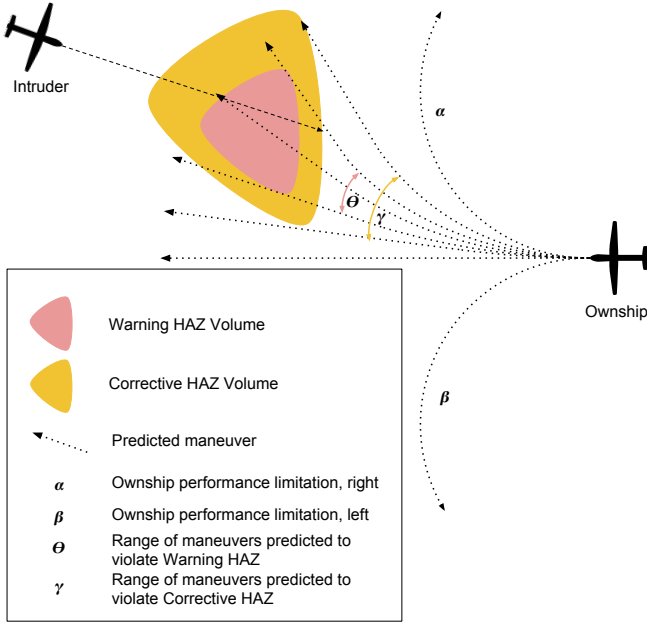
Intruder

$\alpha$

$\Theta$

$\gamma$

Ownship

$\beta$

Warning HAZ Volume

Corrective HAZ Volume

Predicted maneuver

$\alpha$ Ownship performance limitation, right

$\beta$ Ownship performance limitation, left

$\Theta$ Range of maneuvers predicted to violate Warning HAZ

$\gamma$ Range of maneuvers predicted to violate Corrective HAZ